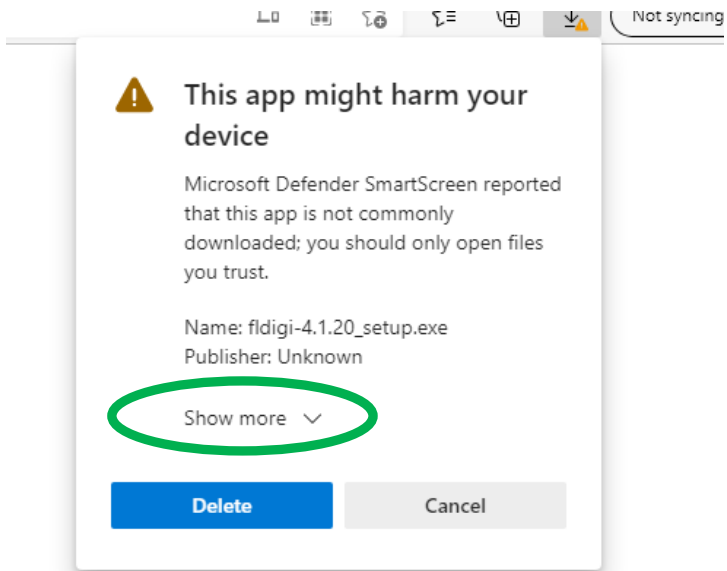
Not syncing

This app might harm your device

Microsoft Defender SmartScreen reported that this app is not commonly downloaded; you should only open files you trust.

Name: fldigi-4.1.20_setup.exe
Publisher: Unknown

Show more

Delete

Cancel